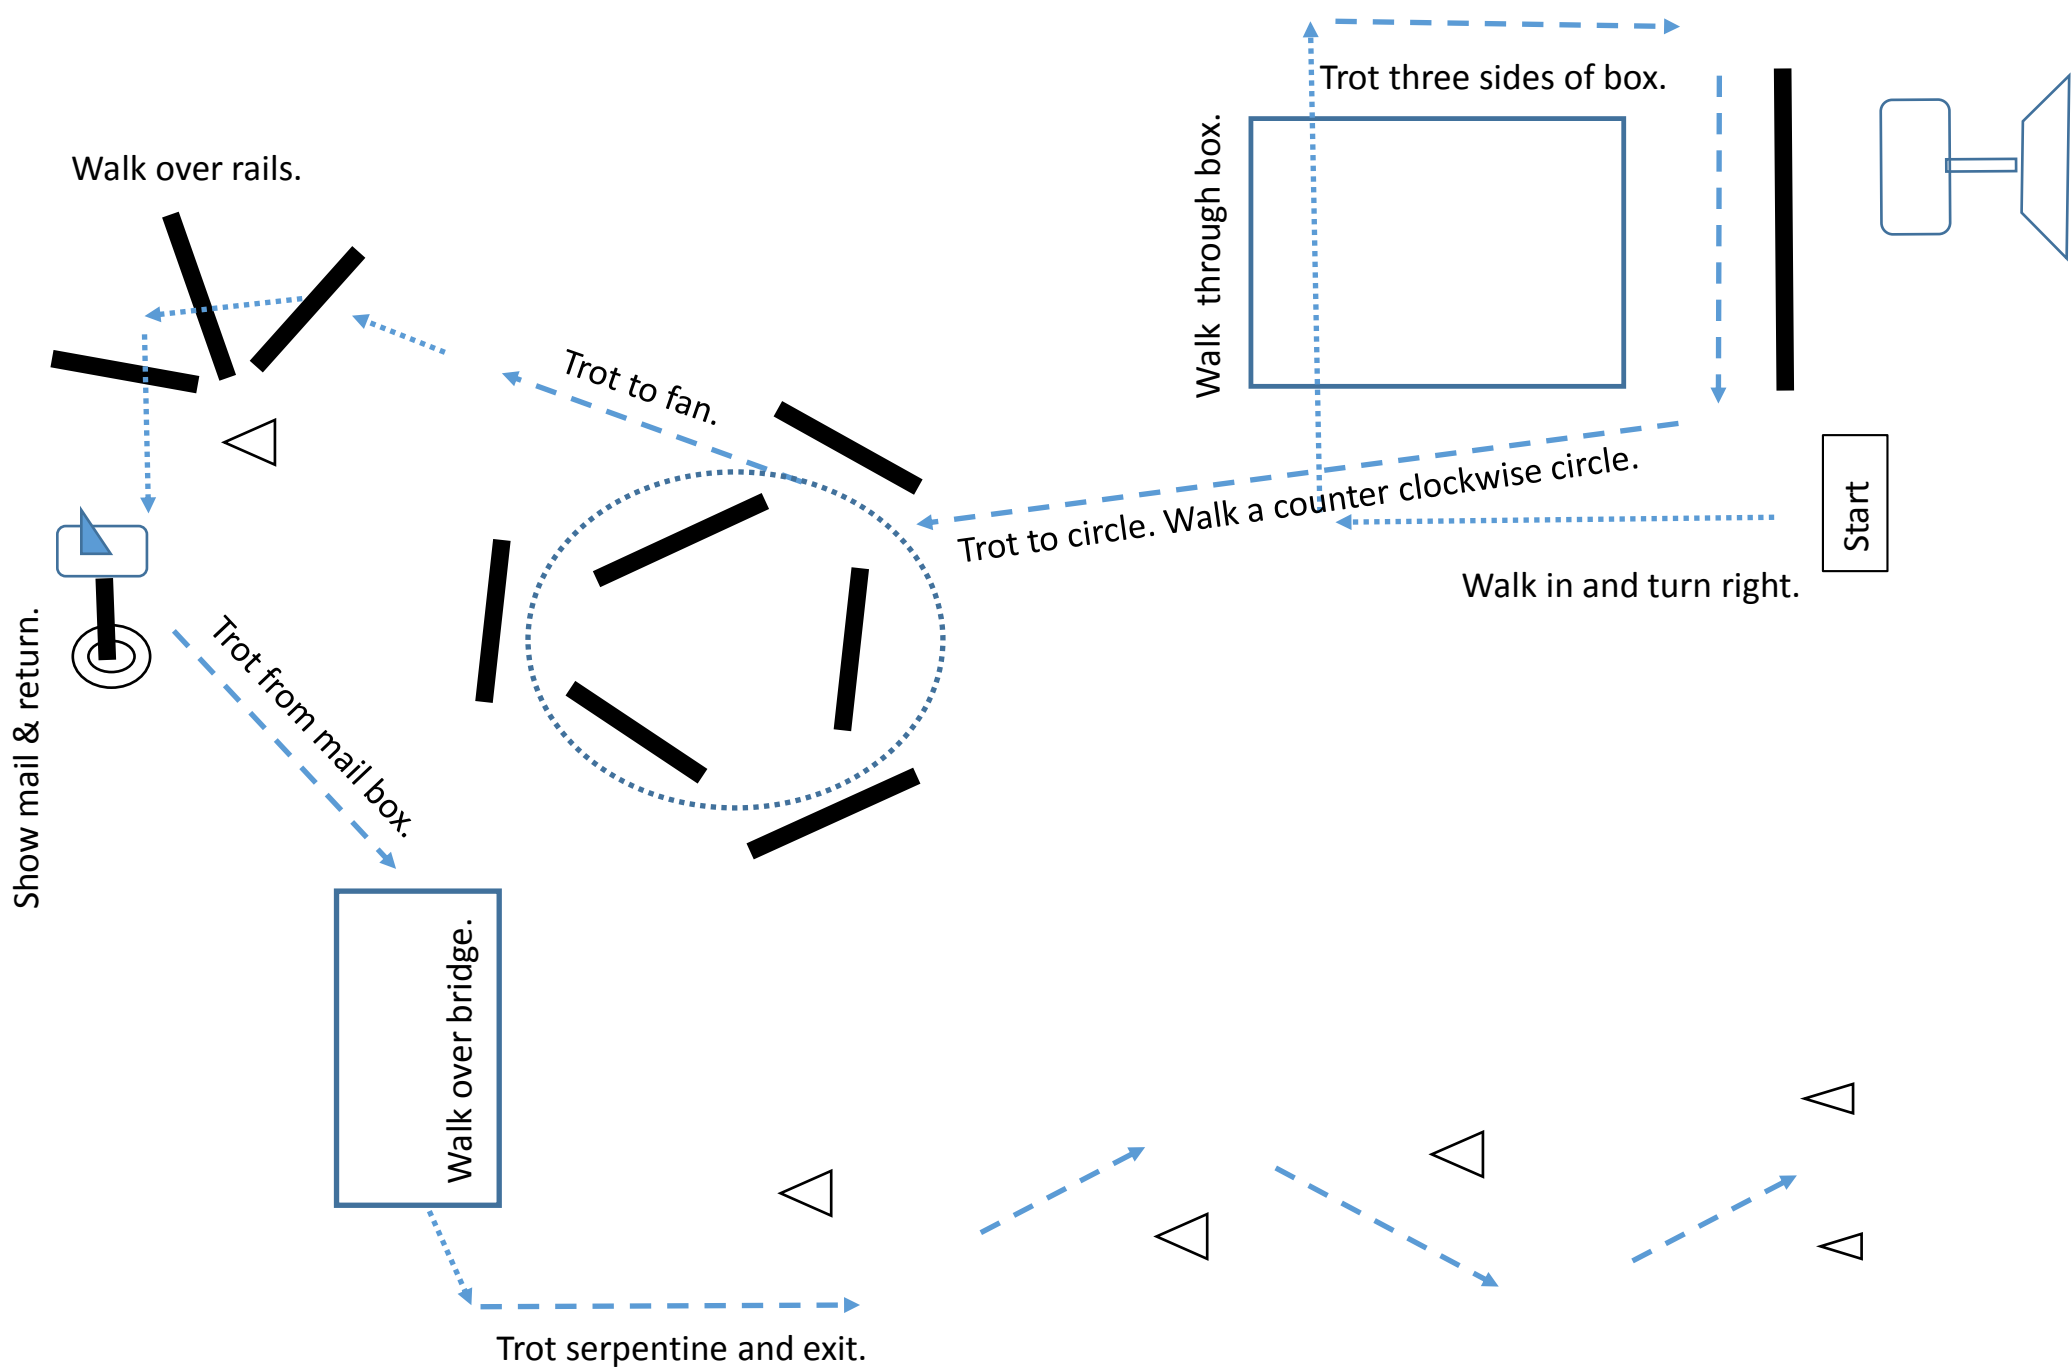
Trot three sides of box.

Walk through box.

Walk over rails.

Trot to fan.

Trot to circle. Walk a counter clockwise circle.

Start

Walk in and turn right.

Show mail & return.

Trot from mail box.

Walk over bridge.

Trot serpentine and exit.